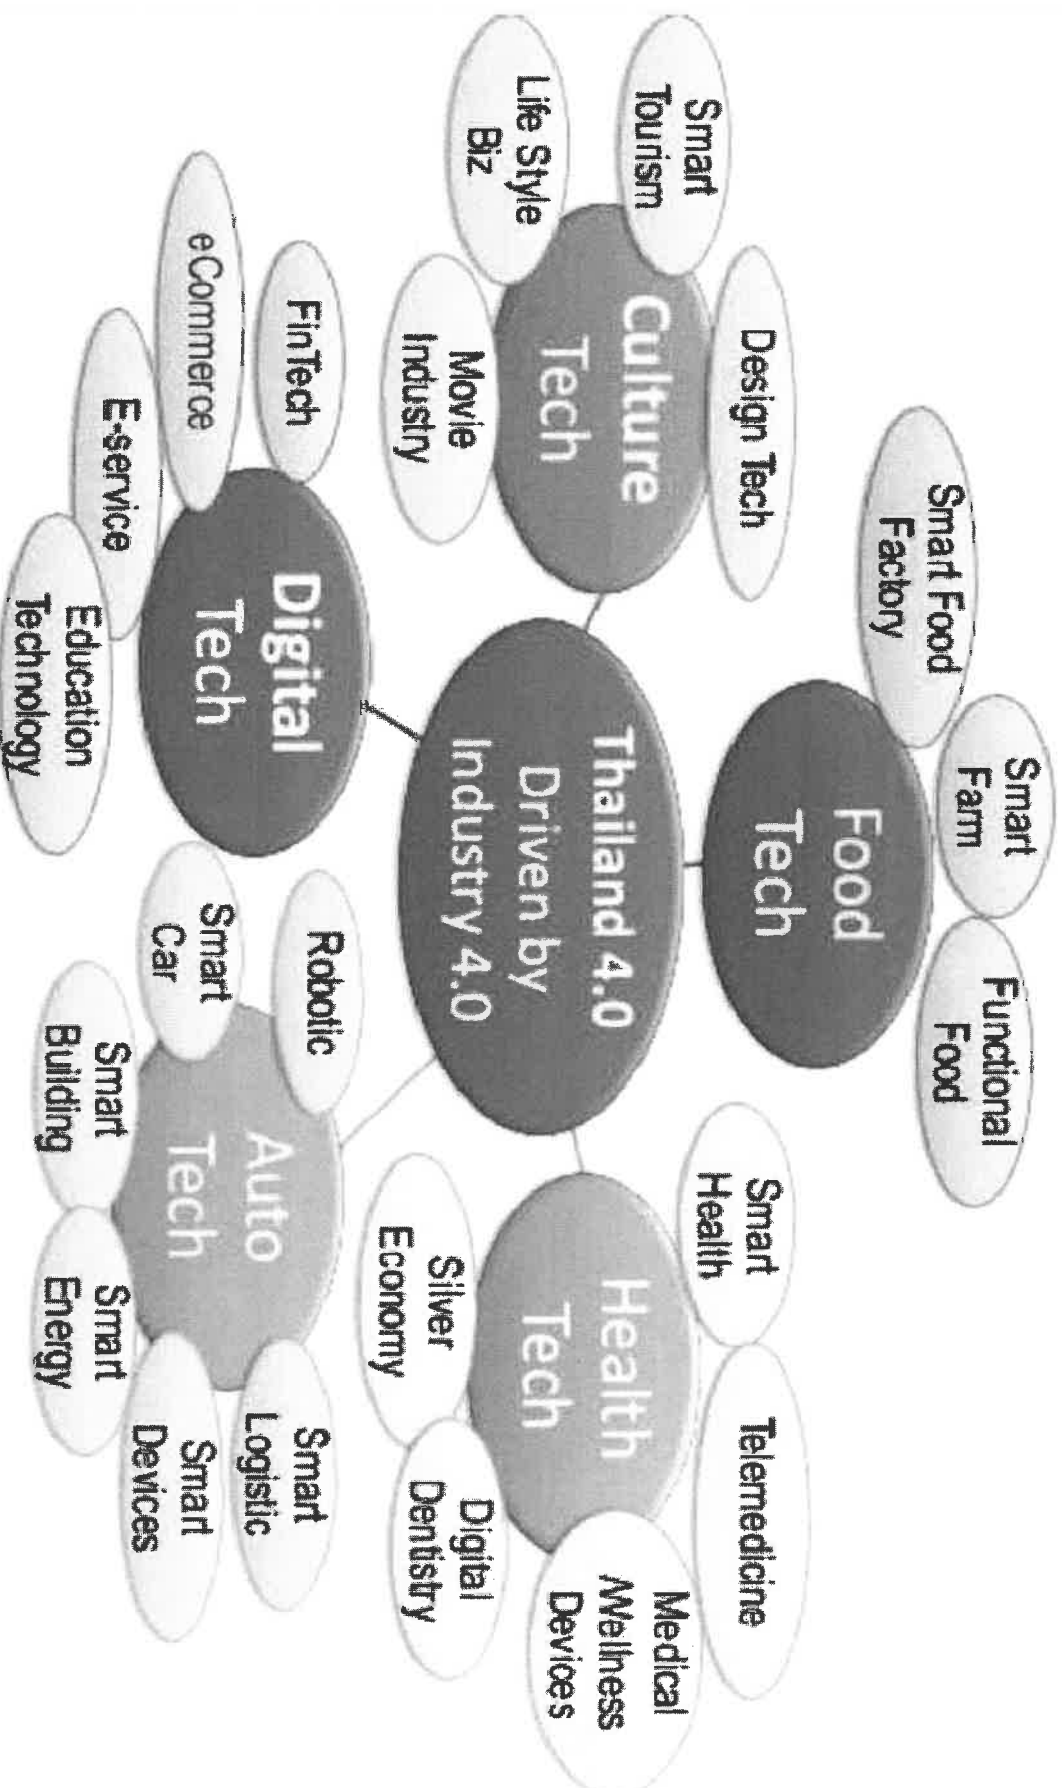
Thailand 4.0 Driven by Industry 4.0

Food Tech

Smart Food Factory

Smart Farm

Functional Food

Health Tech

Smart Health

Telemedicine

Medical Wellness Devices

Digital Dentistry

Silver Economy

Auto Tech

Robotic

Smart Car

Smart Building

Smart Energy

Smart Logistic

Smart Devices

Digital Tech

FinTech

eCommerce

E-service

Education Technology

Culture Tech

Smart Tourism

Life Style Biz

Movie Industry

Design Tech